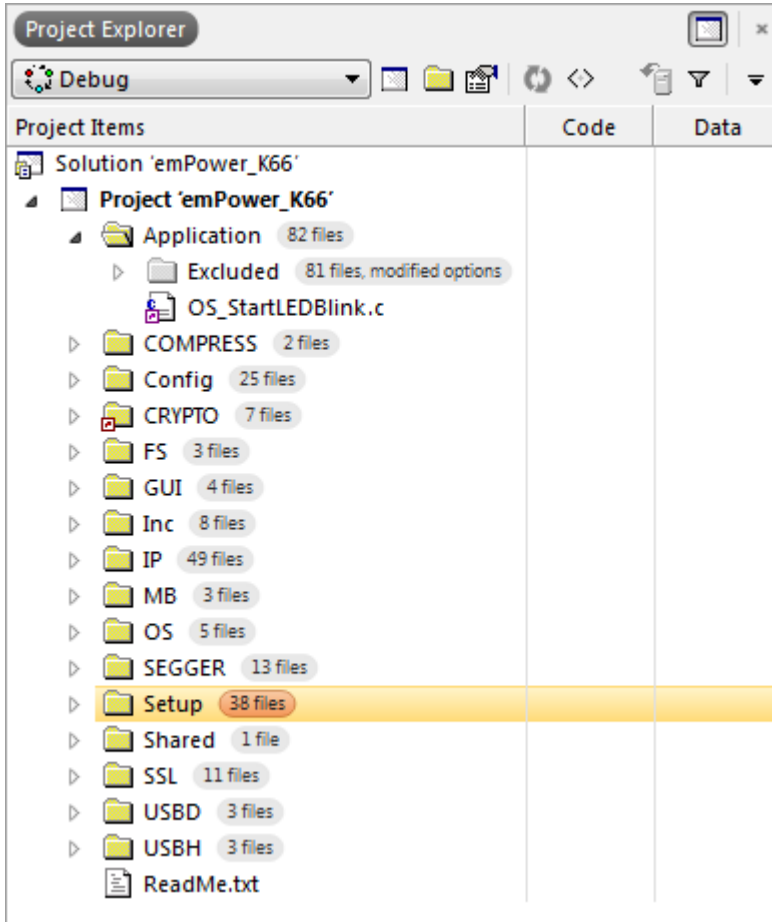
Project Explorer

Debug

| Project Items | Code | Data |
|---|---|---|
| Solution 'emPower_K66' | | |
| Project 'emPower_K66' | | |
| Application 82 files | | |
| Excluded 81 files, modified options | | |
| OS_StartLEDBlink.c | | |
| COMPRESS 2 files | | |
| Config 25 files | | |
| CRYPTO 7 files | | |
| FS 3 files | | |
| GUI 4 files | | |
| Inc 8 files | | |
| IP 49 files | | |
| MB 3 files | | |
| OS 5 files | | |
| SEGGER 13 files | | |
| Setup 38 files | | |
| Shared 1 file | | |
| SSL 11 files | | |
| USBD 3 files | | |
| USBH 3 files | | |
| ReadMe.txt | | |